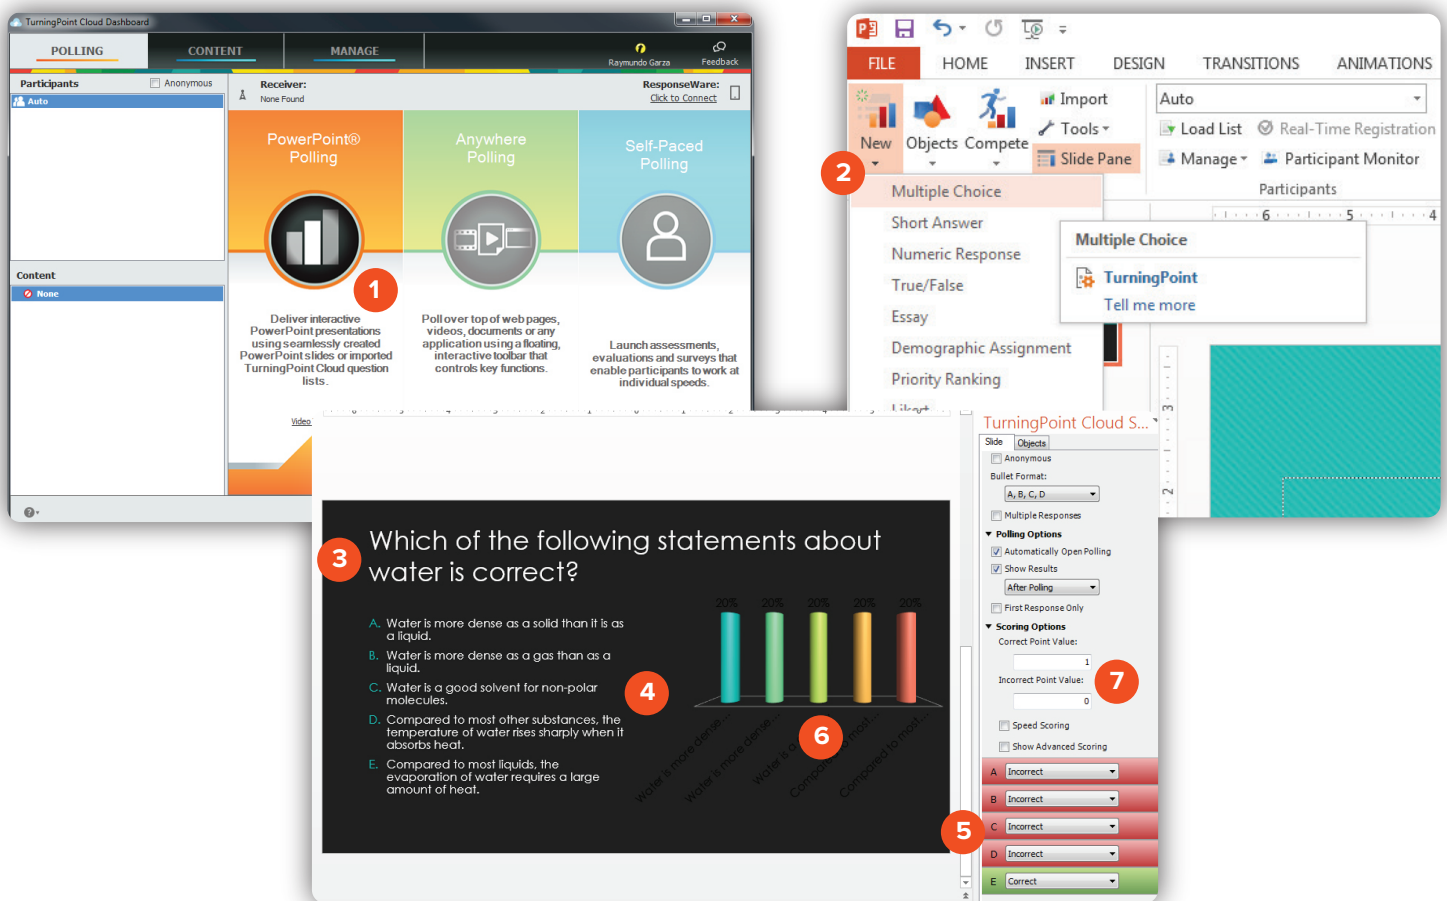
TurningPoint Cloud Dashboard

POLLING
CONTENT
MANAGE

Raymundo Garza
Feedback

Participants
Anonymous
Auto

Receiver:
None Found

ResponseWare:
Click to Connect

Content
None

PowerPoint® Polling

Anywhere Polling

Self-Paced Polling

1

Deliver interactive PowerPoint presentations using seamlessly created PowerPoint slides or imported TurningPoint Cloud question lists.

Poll over top of web pages, videos, documents or any application using a floating, interactive toolbar that controls key functions.

Launch assessments, evaluations and surveys that enable participants to work at individual speeds.

Video

FILE
HOME
INSERT
DESIGN
TRANSITIONS
ANIMATIONS

New
Objects
Compete
Import
Tools
Slide Pane
Auto
Load List
Real-Time Registration
Manage
Participant Monitor
Participants

2

Multiple Choice
Short Answer
Numeric Response
True/False
Essay
Demographic Assignment
Priority Ranking
Likert

Multiple Choice
TurningPoint
Tell me more

TurningPoint Cloud S...
Slide
Objects
Anonymous
Bullet Format:
A, B, C, D
Multiple Responses
Polling Options
Automatically Open Polling
Show Results
After Polling
First Response Only
Scoring Options
Correct Point Value:
1
Incorrect Point Value:
0
7
Speed Scoring
Show Advanced Scoring
A Incorrect
B Incorrect
C Incorrect
D Incorrect
E Correct

5

3

Which of the following statements about water is correct?

A. Water is more dense as a solid than it is as a liquid.
B. Water is more dense as a gas than as a liquid.
C. Water is a good solvent for non-polar molecules.
D. Compared to most other substances, the temperature of water rises sharply when it absorbs heat.
E. Compared to most liquids, the evaporation of water requires a large amount of heat.

4

20%
20%
20%
20%
20%

6

Water is more dense...
Water is more dense...
Water is a good...
Compared to most...
Compared to most...